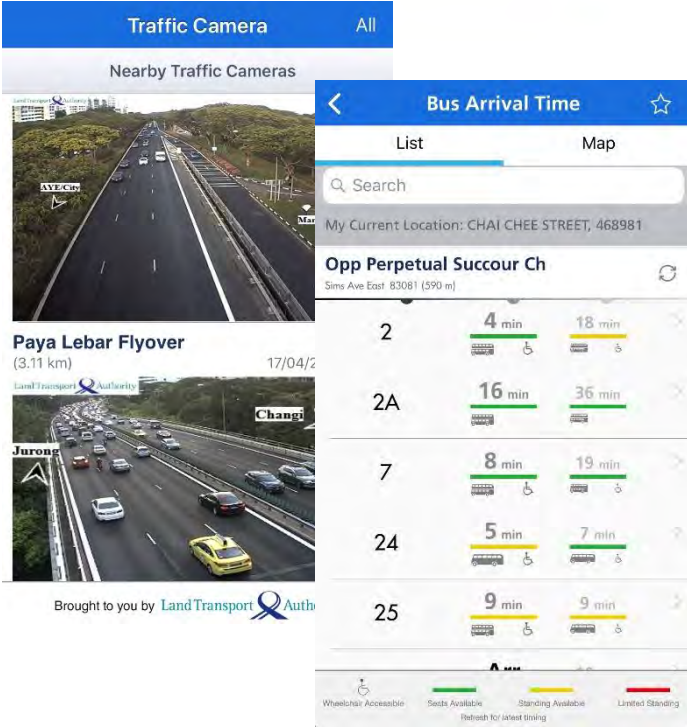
Traffic Camera All

Nearby Traffic Cameras

Land Transport Authority

AYE/City

Paya Lebar Flyover
(3.11 km) 17/04/2

Land Transport Authority

Changi

Jurong

Brought to you by Land Transport Auth

Bus Arrival Time

List Map

Search

My Current Location: CHAI CHEE STREET, 468981

Opp Perpetual Succour Ch
Sims Ave East 83081 (590 m)

| | | |
|---|---|---|
| 2 | 4 min | 18 min |
| 2A | 16 min | 36 min |
| 7 | 8 min | 19 min |
| 24 | 5 min | 7 min |
| 25 | 9 min | 9 min |

Wheelchair Accessible Seats Available Standing Available Limited Standing
Refresh for latest timing